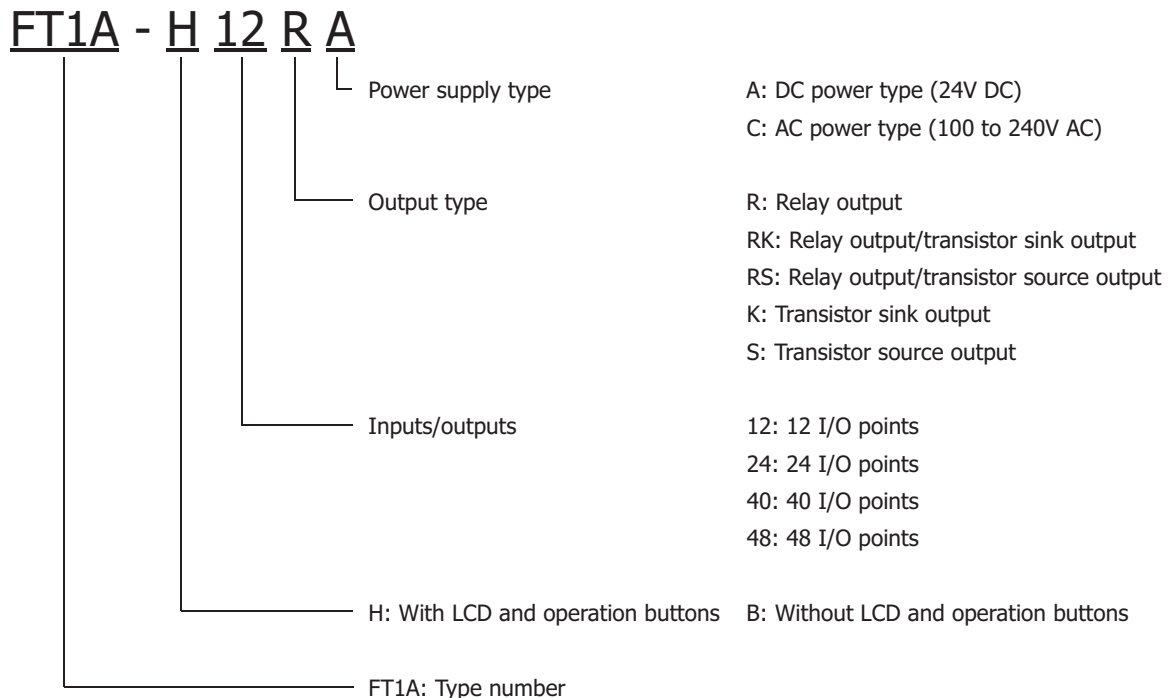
FT1A - H 12 R A

Power supply type
A: DC power type (24V DC)
C: AC power type (100 to 240V AC)

Output type
R: Relay output
RK: Relay output/transistor sink output
RS: Relay output/transistor source output
K: Transistor sink output
S: Transistor source output

Inputs/outputs
12: 12 I/O points
24: 24 I/O points
40: 40 I/O points
48: 48 I/O points

H: With LCD and operation buttons
B: Without LCD and operation buttons

FT1A: Type number